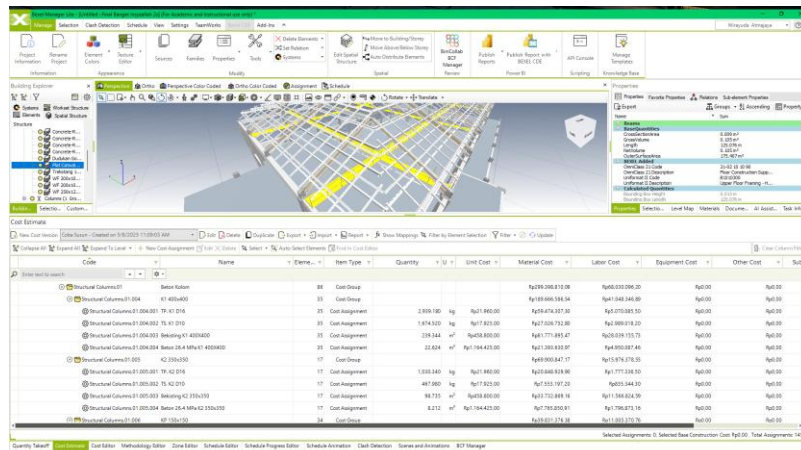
Bexel Manager Lite - [Untitled - Free Bexgen response (s) (for academic and instructional use only)]

Manage Selection Clash Detection Schedule View Settings TeamWorks Add-Ins

Project Information Rename Project Element Colors Texture Editor Sources Families Properties Tools Delete Elements Set Relation Systems Edit Spatial Structure Move to Building/Storey Move Above/Below Storey Auto Distribute Elements BimCollab BCF Manager Publish Reports Publish Report with BEXEL CDE API Console Manage Templates

Information Appearance Modify Spatial Review Power BI Scripting Knowledge Base

Building Explorer

Systems Workset Structure Elements Spatial Structure

Structure

Perspective Ortho Perspective Color Coded Ortho Color Coded Assignment Schedule

Rotate Translate

Properties

Properties Favorite Properties Relations Sub-element Properties

Export Groups Ascending Property

Name Sum

Cost Estimate

New Cost Version Cobe Susun - Created on 5/8/2023 11:09:03 AM Edit Delete Duplicate Export Import Report Show Mappings Filter by Element Selection Filter Update

Collapse All Expand All Expand To Level New Cost Assignment Edit Delete Select Auto Select Elements Find in Cost Editor Clear Column Filters

| Code | Name | Eleme... | Item Type | Quantity | U | Unit Cost | Material Cost | Labor Cost | Equipment Cost | Other Cost |
|---|---|---|---|---|---|---|---|---|---|---|
| Structural Columns.01 | Beton Kolom | 86 | Cost Group | | | | Rp299.398.810,08 | Rp100.030.098,20 | Rp0,00 | Rp0,00 |
| Structural Columns.01.004 | K1 400x400 | 33 | Cost Group | | | | Rp169.666.588,34 | Rp41.048.346,89 | Rp0,00 | Rp0,00 |
| Structural Columns.01.004.001 | TP. K1 D16 | 33 | Cost Assignment | 2.939,180 | kg | Rp21.960,00 | Rp59.474.307,30 | Rp5.070.083,50 | Rp0,00 | Rp0,00 |
| Structural Columns.01.004.002 | TS. K1 D10 | 33 | Cost Assignment | 1.974,520 | kg | Rp17.925,00 | Rp27.026.752,80 | Rp2.989.018,20 | Rp0,00 | Rp0,00 |
| Structural Columns.01.004.003 | Bekisting K1 400X400 | 33 | Cost Assignment | 239,344 | m² | Rp458.830,00 | Rp81.777.895,47 | Rp28.039.153,73 | Rp0,00 | Rp0,00 |
| Structural Columns.01.004.004 | Beton 28,4 MPa K1 400X400 | 33 | Cost Assignment | 22,604 | m³ | Rp1.164.425,00 | Rp21.383.633,97 | Rp4.950.081,44 | Rp0,00 | Rp0,00 |
| Structural Columns.01.005 | K2 350x350 | 17 | Cost Group | | | | Rp69.900.847,17 | Rp15.876.378,55 | Rp0,00 | Rp0,00 |
| Structural Columns.01.005.001 | TP. K2 D16 | 17 | Cost Assignment | 1.330,340 | kg | Rp21.960,00 | Rp25.648.929,90 | Rp1.777.328,50 | Rp0,00 | Rp0,00 |
| Structural Columns.01.005.002 | TS. K2 D10 | 17 | Cost Assignment | 497,960 | kg | Rp17.925,00 | Rp7.553.197,20 | Rp835.344,50 | Rp0,00 | Rp0,00 |
| Structural Columns.01.005.003 | Bekisting K2 350x350 | 17 | Cost Assignment | 98,735 | m² | Rp458.830,00 | Rp33.732.869,16 | Rp11.566.824,59 | Rp0,00 | Rp0,00 |
| Structural Columns.01.005.004 | Beton 28,4 MPa K2 350x350 | 17 | Cost Assignment | 8,212 | m³ | Rp1.164.425,00 | Rp7.785.850,91 | Rp1.796.875,16 | Rp0,00 | Rp0,00 |
| Structural Columns.01.006 | KP 150x150 | 36 | Cost Group | | | | Rp39.831.374,38 | Rp43.105.372,76 | Rp0,00 | Rp0,00 |

Selected Assignments: 0, Selected Base Construction Cost: Rp0,00 Total Assignments: 14

Quantity Takeoff Cost Estimate Cost Editor Methodology Editor Zone Editor Schedule Editor Schedule Progress Editor Schedule Animation Clash Detection Scenes and Animations BCF Manager